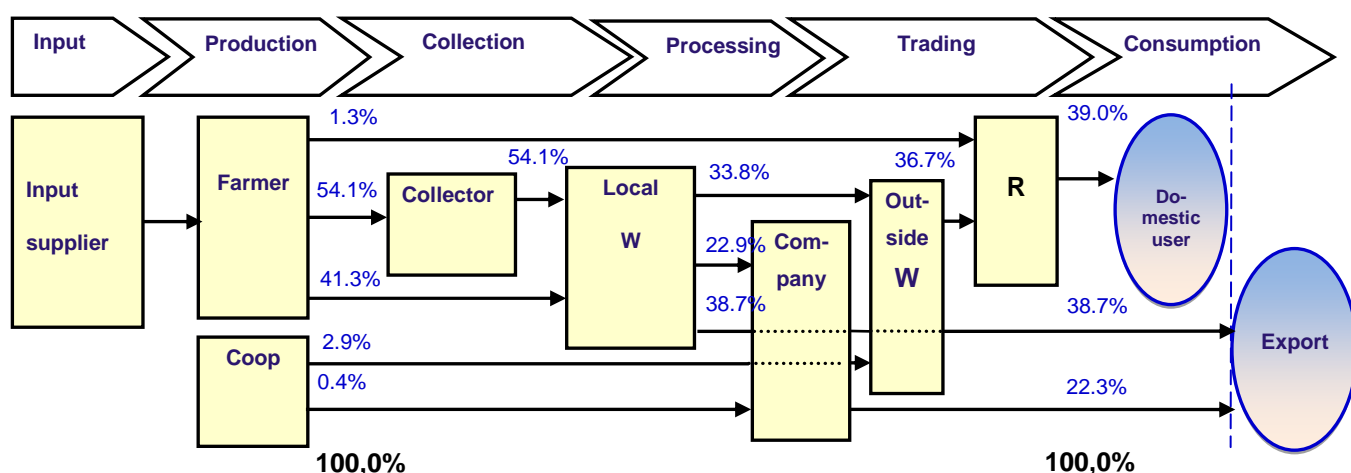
Input
Production
Collection
Processing
Trading
Consumption

Input supplier
Farmer
1.3%
54.1%
41.3%
Coop
2.9%
0.4%
Collector
54.1%
Local W
33.8%
22.9%
38.7%
Company
Outside W
36.7%
R
39.0%
Domestic user
38.7%
22.3%
Export
100,0%
100,0%